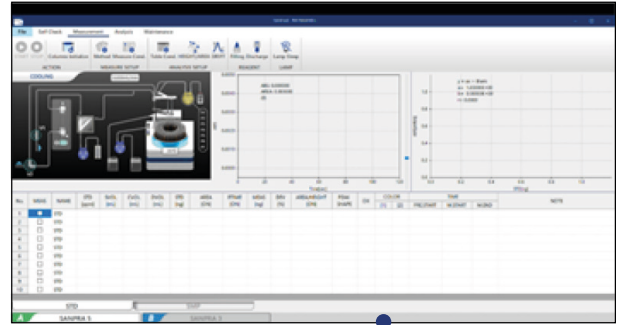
File Self Check Measurement Analysis Maintenance

START STOP Calculation Method Measure Cond. Table Cond. Filling Discharge Lamp Stop

ACTION MEASURE SETUP ANALYSIS SETUP REAGENT LAMP

COOLING

| No. | MEAS | NAME | STD | | | | | | | | | | | | | COLOR | | TIME | | | NOTE |
|---|---|---|---|---|---|---|---|---|---|---|---|---|---|---|---|---|---|---|---|---|---|
| 1 | | STD | | | | | | | | | | | | | | | | | | | |
| 2 | | STD | | | | | | | | | | | | | | | | | | | |
| 3 | | STD | | | | | | | | | | | | | | | | | | | |
| 4 | | STD | | | | | | | | | | | | | | | | | | | |
| 5 | | STD | | | | | | | | | | | | | | | | | | | |
| 6 | | STD | | | | | | | | | | | | | | | | | | | |
| 7 | | STD | | | | | | | | | | | | | | | | | | | |
| 8 | | STD | | | | | | | | | | | | | | | | | | | |
| 9 | | STD | | | | | | | | | | | | | | | | | | | |
| 10 | | STD | | | | | | | | | | | | | | | | | | | |

STD SMP

SANPRIA 5 SANPRIA 3